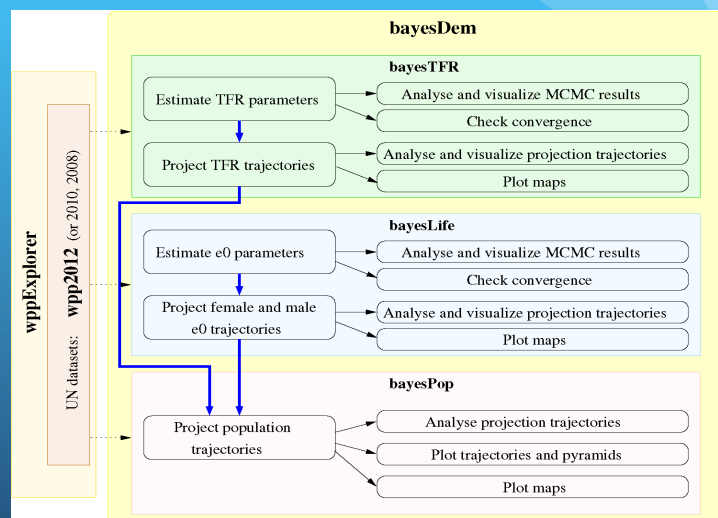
bayesDem

wppExplorer

UN datasets: wpp2012 (or 2010, 2008)

bayesTFR

Estimate TFR parameters

Analyse and visualize MCMC results

Check convergence

Project TFR trajectories

Analyse and visualize projection trajectories

Plot maps

bayesLife

Estimate e0 parameters

Analyse and visualize MCMC results

Check convergence

Project female and male e0 trajectories

Analyse and visualize projection trajectories

Plot maps

bayesPop

Project population trajectories

Analyse projection trajectories

Plot trajectories and pyramids

Plot maps